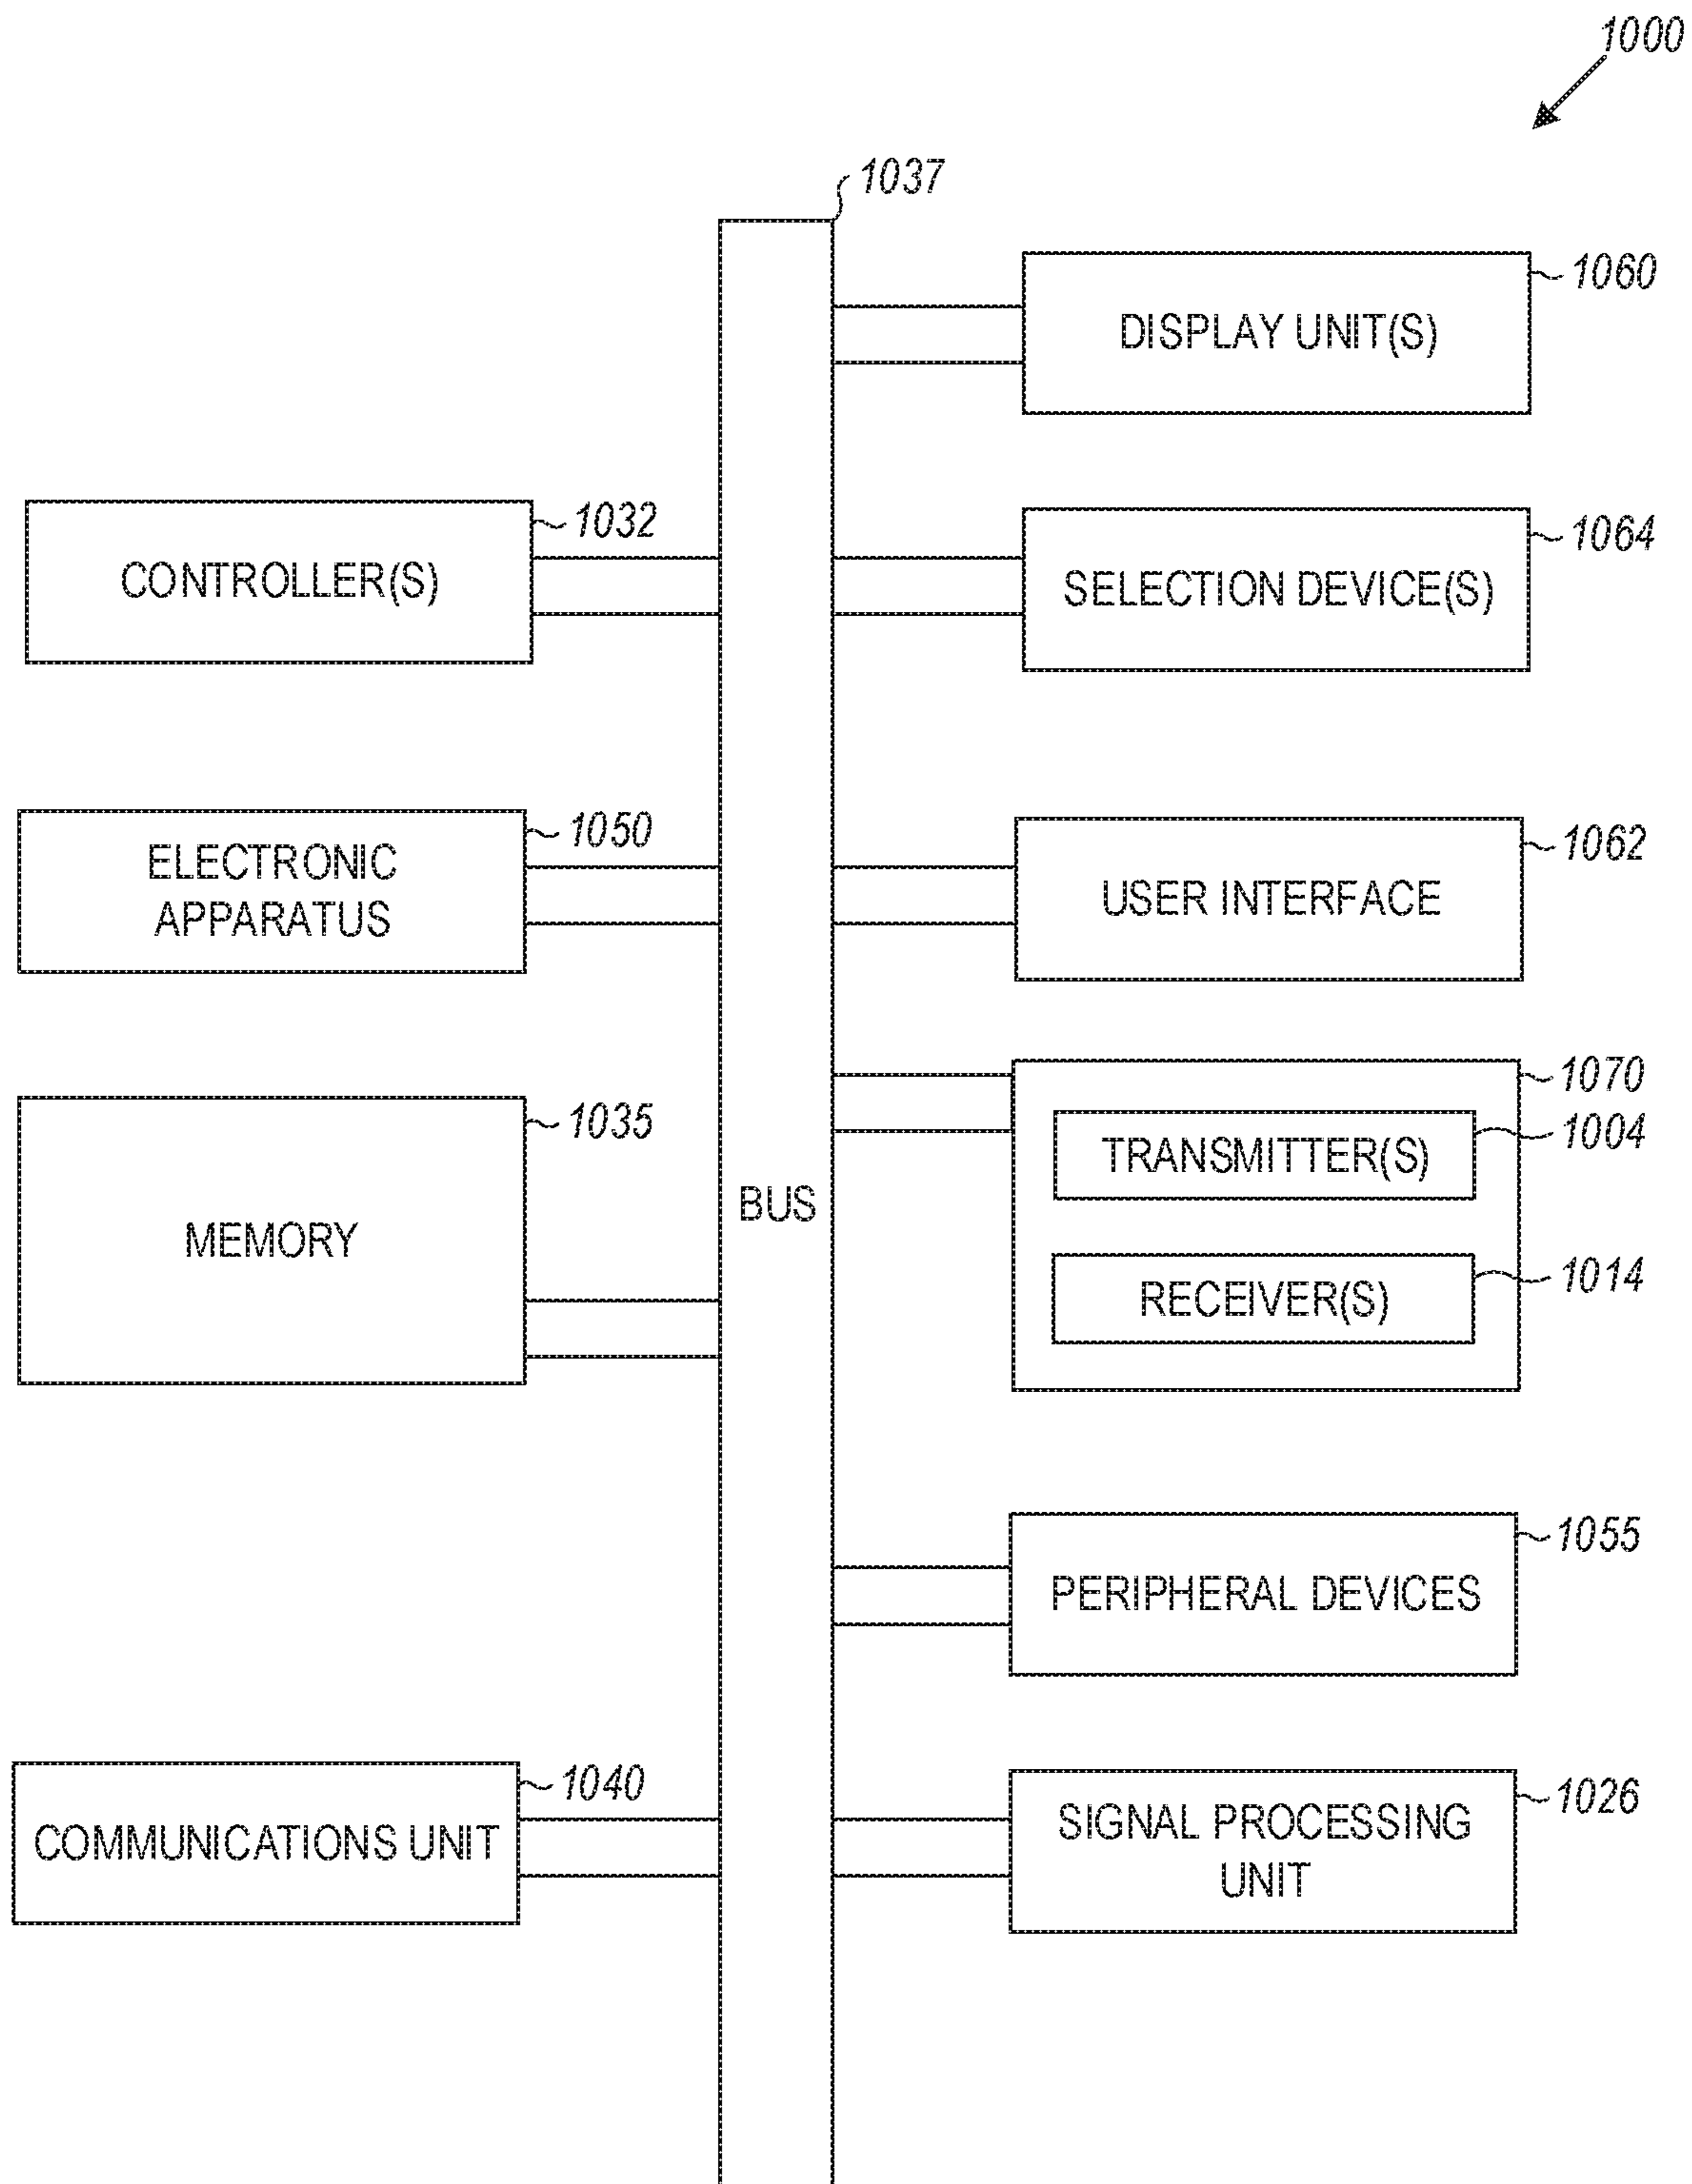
1000

1037

DISPLAY UNIT(S) 1060

CONTROLLER(S) 1032

SELECTION DEVICE(S) 1064

ELECTRONIC APPARATUS 1050

USER INTERFACE 1062

1070

MEMORY 1035

TRANSMITTER(S) 1004

BUS

RECEIVER(S) 1014

PERIPHERAL DEVICES 1055

COMMUNICATIONS UNIT 1040

SIGNAL PROCESSING UNIT 1026